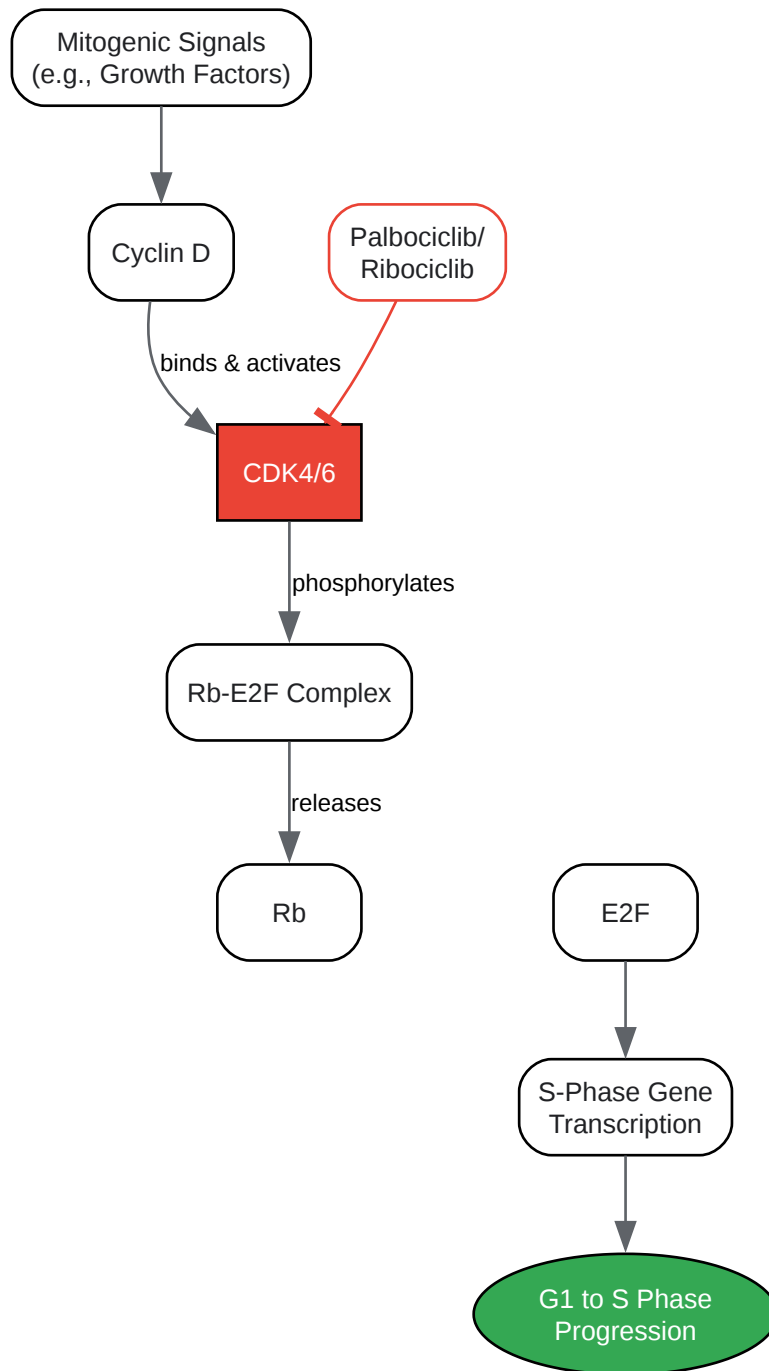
Mitogenic Signals
(e.g., Growth Factors)

Cyclin D

Palbociclib/
Ribociclib

binds & activates

CDK4/6

phosphorylates

Rb-E2F Complex

releases

Rb

E2F

S-Phase Gene
Transcription

G1 to S Phase
Progression